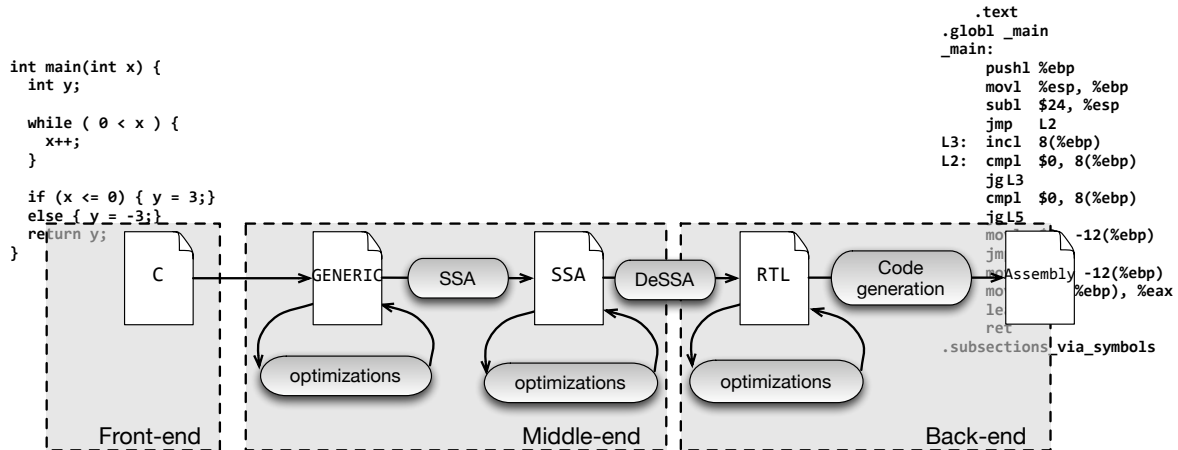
int main(int x) {
  int y;

  while ( 0 < x ) {
    x++;
  }

  if (x <= 0) { y = 3;}
  else { y = -3;}
  return y;
}

.text
.globl _main
_main:
pushl %ebp
movl %esp, %ebp
subl $24, %esp
jmp L2
L3: incl 8(%ebp)
L2: cmpl $0, 8(%ebp)
jg L3
cmpl $0, 8(%ebp)
jg L5
mo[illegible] -12(%ebp)
jm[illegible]
mo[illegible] -12(%ebp)
mo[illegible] %ebp), %eax
le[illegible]
ret
.subsections_via_symbols

C

GENERIC

SSA

SSA

DeSSA

RTL

Code generation

Assembly

optimizations

optimizations

optimizations

Front-end

Middle-end

Back-end